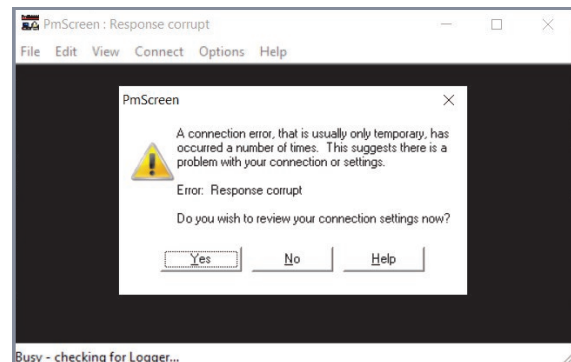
PmScreen : Response corrupt

File Edit View Connect Options Help

PmScreen

A connection error, that is usually only temporary, has occurred a number of times. This suggests there is a problem with your connection or settings.

Error: Response corrupt

Do you wish to review your connection settings now?

Yes No Help

Busy - checking for Logger...